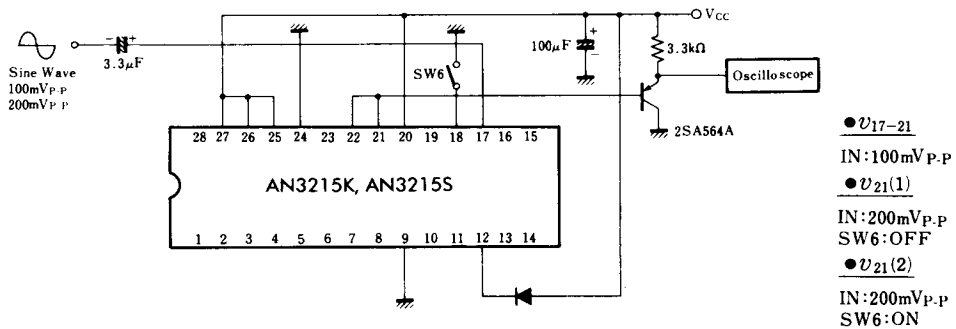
Sine Wave
100mV$_{P-P}$
200mV$_{P-P}$

3.3$\mu$F

V$_{CC}$

100$\mu$F

3.3k$\Omega$

Oscilloscope

SW6

2SA564A

28 27 26 25 24 23 22 21 20 19 18 17 16 15

AN3215K, AN3215S

1 2 3 4 5 6 7 8 9 10 11 12 13 14

● $v_{17-21}$
IN:100mV$_{P-P}$

● $v_{21}(1)$
IN:200mV$_{P-P}$
SW6:OFF

● $v_{21}(2)$
IN:200mV$_{P-P}$
SW6:ON